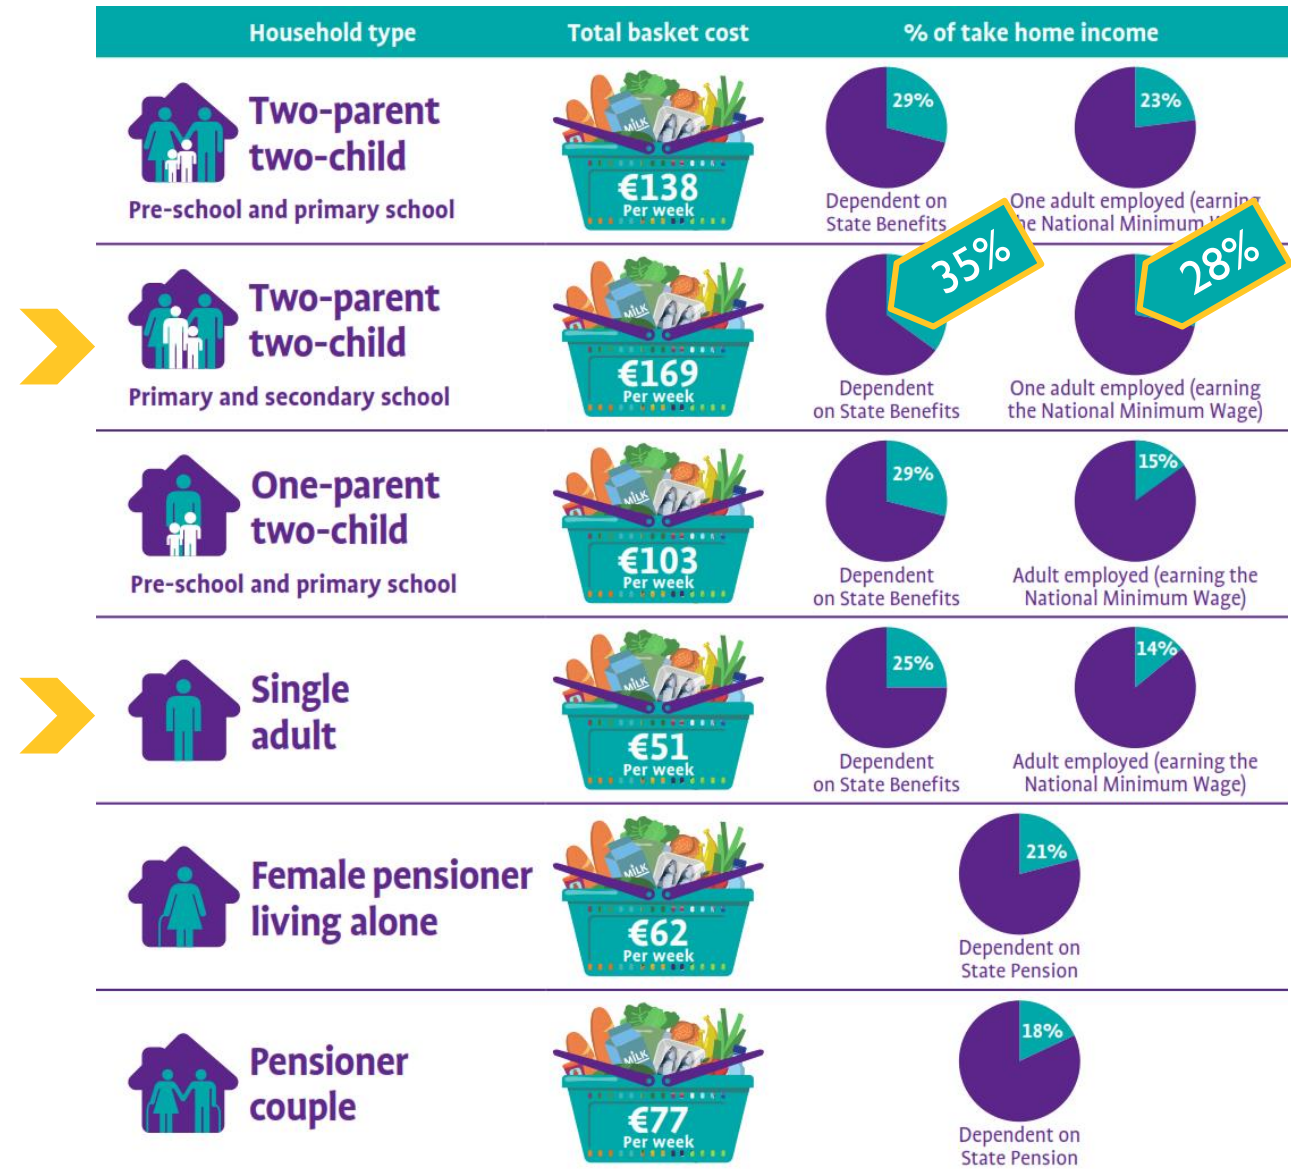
| Household type | Total basket cost | % of take home income | |
|---|---|---|---|
| Two-parent two-child Pre-school and primary school | €138 Per week MILK | 29% Dependent on State Benefits | 23% One adult employed (earnin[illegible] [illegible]he National Minimum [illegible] |
| Two-parent two-child Primary and secondary school | €169 Per week MILK | 35% Dependent on State Benefits | 28% One adult employed (earning the National Minimum Wage) |
| One-parent two-child Pre-school and primary school | €103 Per week MILK | 29% Dependent on State Benefits | 15% Adult employed (earning the National Minimum Wage) |
| Single adult | €51 Per week MILK | 25% Dependent on State Benefits | 14% Adult employed (earning the National Minimum Wage) |
| Female pensioner living alone | €62 Per week MILK | 21% Dependent on State Pension | |
| Pensioner couple | €77 Per week MILK | 18% Dependent on State Pension | |